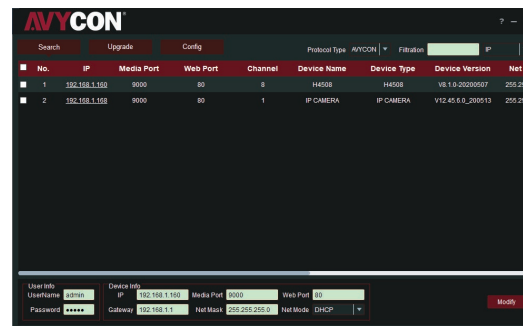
AVYCON®

? –

Search Upgrade Config

Protocol Type AVYCON Filtration IP

| No. | IP | Media Port | Web Port | Channel | Device Name | Device Type | Device Version | Net |
|---|---|---|---|---|---|---|---|---|
| 1 | 192.168.1.160 | 9000 | 80 | 8 | H4508 | H4508 | V8.1.0-20200507 | 255.2 |
| 2 | 192.168.1.168 | 9000 | 80 | 1 | IP CAMERA | IP CAMERA | V12.45.6.0_200513 | 255.2 |

User Info
UserName admin
Password ●●●●●

Device Info
IP 192.168.1.160 Media Port 9000 Web Port 80
Gateway 192.168.1.1 Net Mask 255.255.255.0 Net Mode DHCP

Modify